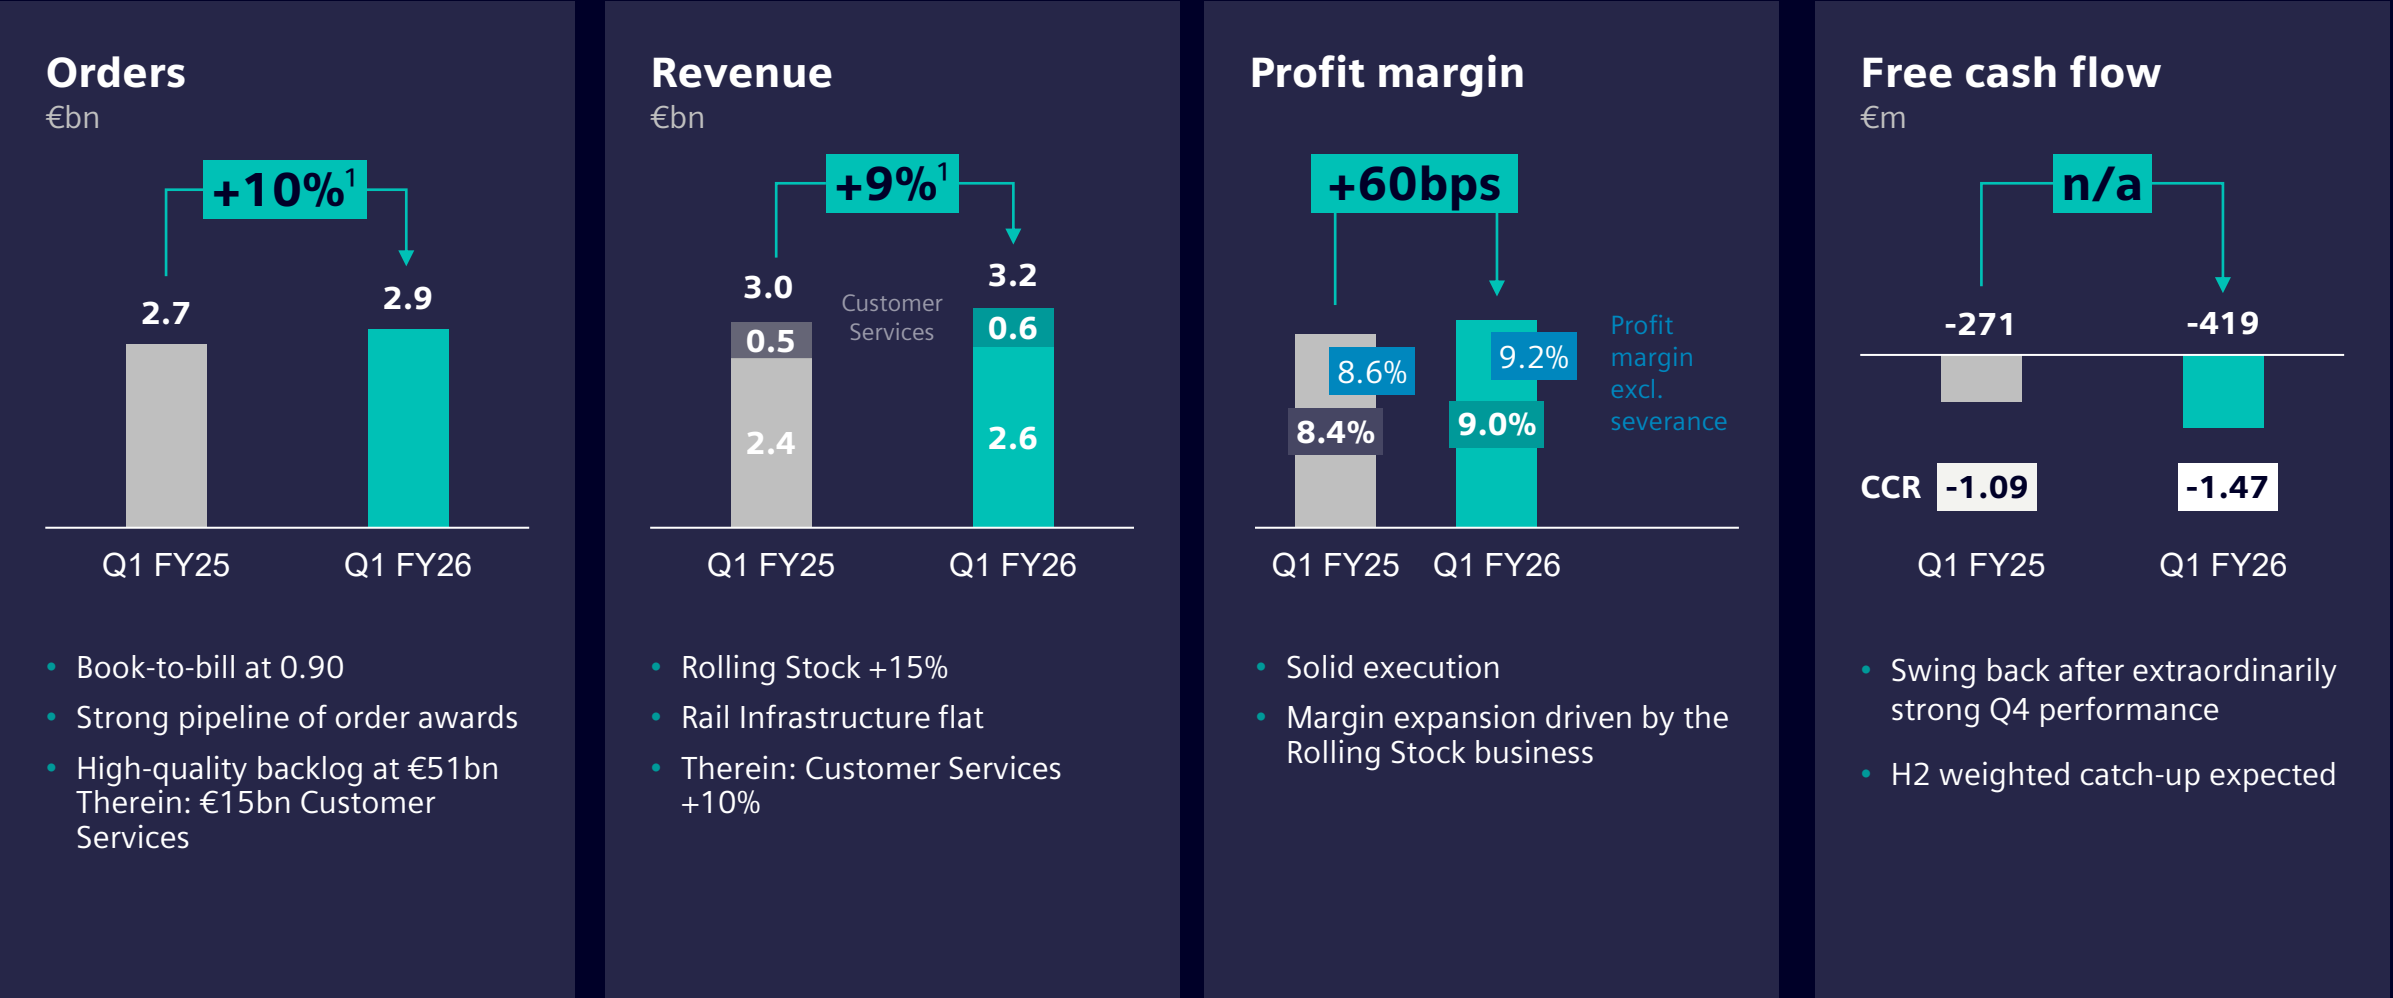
Orders
€bn

$+10\%^1$

2.7

2.9

Q1 FY25

Q1 FY26

- Book-to-bill at 0.90
- Strong pipeline of order awards
- High-quality backlog at €51bn Therein: €15bn Customer Services

Revenue
€bn

$+9\%^1$

3.0

Customer Services

3.2

0.5

2.4

0.6

2.6

Q1 FY25

Q1 FY26

- Rolling Stock +15%
- Rail Infrastructure flat
- Therein: Customer Services +10%

Profit margin

+60bps

8.6%

8.4%

9.2%

9.0%

Profit margin excl. severance

Q1 FY25

Q1 FY26

- Solid execution
- Margin expansion driven by the Rolling Stock business

Free cash flow
€m

n/a

-271

-419

CCR -1.09

-1.47

Q1 FY25

Q1 FY26

- Swing back after extraordinarily strong Q4 performance
- H2 weighted catch-up expected